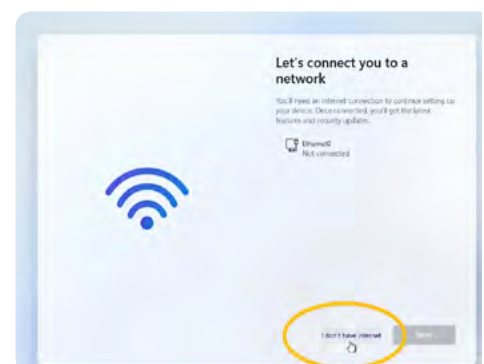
Let's connect you to a network

You'll need an internet connection to continue setting up your device. Once connected, you'll get the latest features and security updates.

Ethernet0
Not connected

I don't have internet

Next